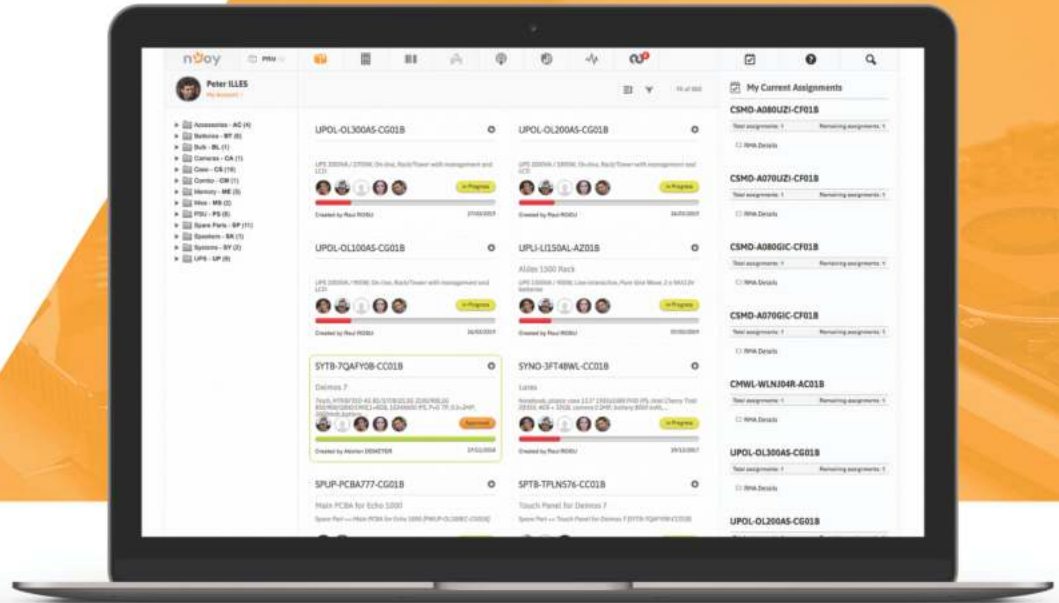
njoy

PRU

Peter ILLES
My Account

Accessories - AC (4)
Batteries - BT (6)
Bulb - BL (1)
Cameras - CA (1)
Case - CS (10)
Combo - CM (1)
Memory - ME (3)
Mice - MS (2)
PSU - PS (6)
Spare Parts - SP (11)
Speakers - SK (1)
Systems - SY (2)
UPS - UP (9)

UPOL-OL300AS-CG01B

In Progress

Created by Paul ROSU

UPOL-OL200AS-CG01B

In Progress

Created by Paul ROSU

UPOL-OL100AS-CG01B

In Progress

Created by Paul ROSU

UPLI-LI150AL-AZ01B

Aldes 1500 Rack

In Progress

Created by Paul ROSU

SYTB-7QAFY0B-CC01B

Deimos 7

Approved

Created by Marian DEMETER

SYNO-3FT48WL-CC01B

Lares

In Progress

Created by Paul ROSU

SPUP-PCBA777-CG01B

Main PCBA for Echo 1000

SPTB-TPLNS76-CC01B

Touch Panel for Deimos 7

My Current Assignments

CSMD-A080UZI-CF01B
Total assignments: 1
Remaining assignments: 1
RMA Details

CSMD-A070UZI-CF01B
Total assignments: 1
Remaining assignments: 1
RMA Details

CSMD-A080GIC-CF01B
Total assignments: 1
Remaining assignments: 1
RMA Details

CSMD-A070GIC-CF01B
Total assignments: 1
Remaining assignments: 1
RMA Details

CMWL-WLNJ04R-AC01B
Total assignments: 1
Remaining assignments: 1
RMA Details

UPOL-OL300AS-CG01B
Total assignments: 1
Remaining assignments: 1
RMA Details

UPOL-OL200AS-CG01B